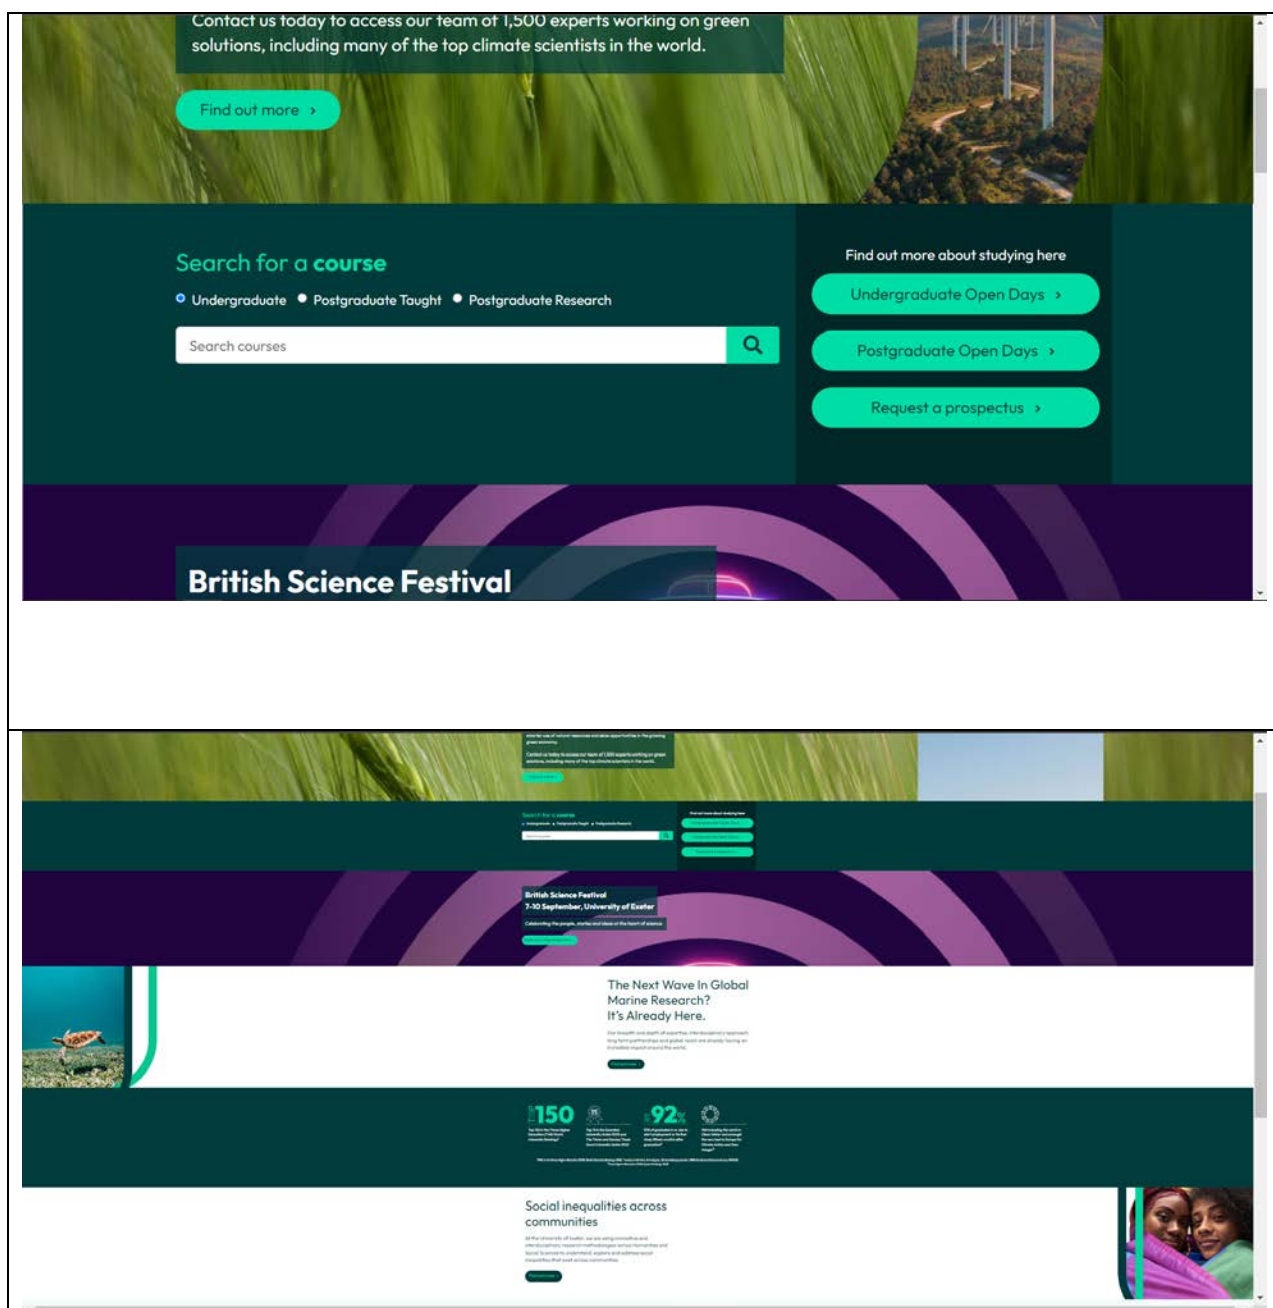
Contact us today to access our team of 1,500 experts working on green solutions, including many of the top climate scientists in the world.

Find out more ›

Search for a **course**

Undergraduate • Postgraduate Taught • Postgraduate Research

Search courses

Find out more about studying here

Undergraduate Open Days ›

Postgraduate Open Days ›

Request a prospectus ›

British Science Festival

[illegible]

British Science Festival
7-10 September, University of Exeter

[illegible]

The Next Wave In Global Marine Research? It's Already Here.

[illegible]

150 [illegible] 92% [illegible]

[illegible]

Social inequalities across communities

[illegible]